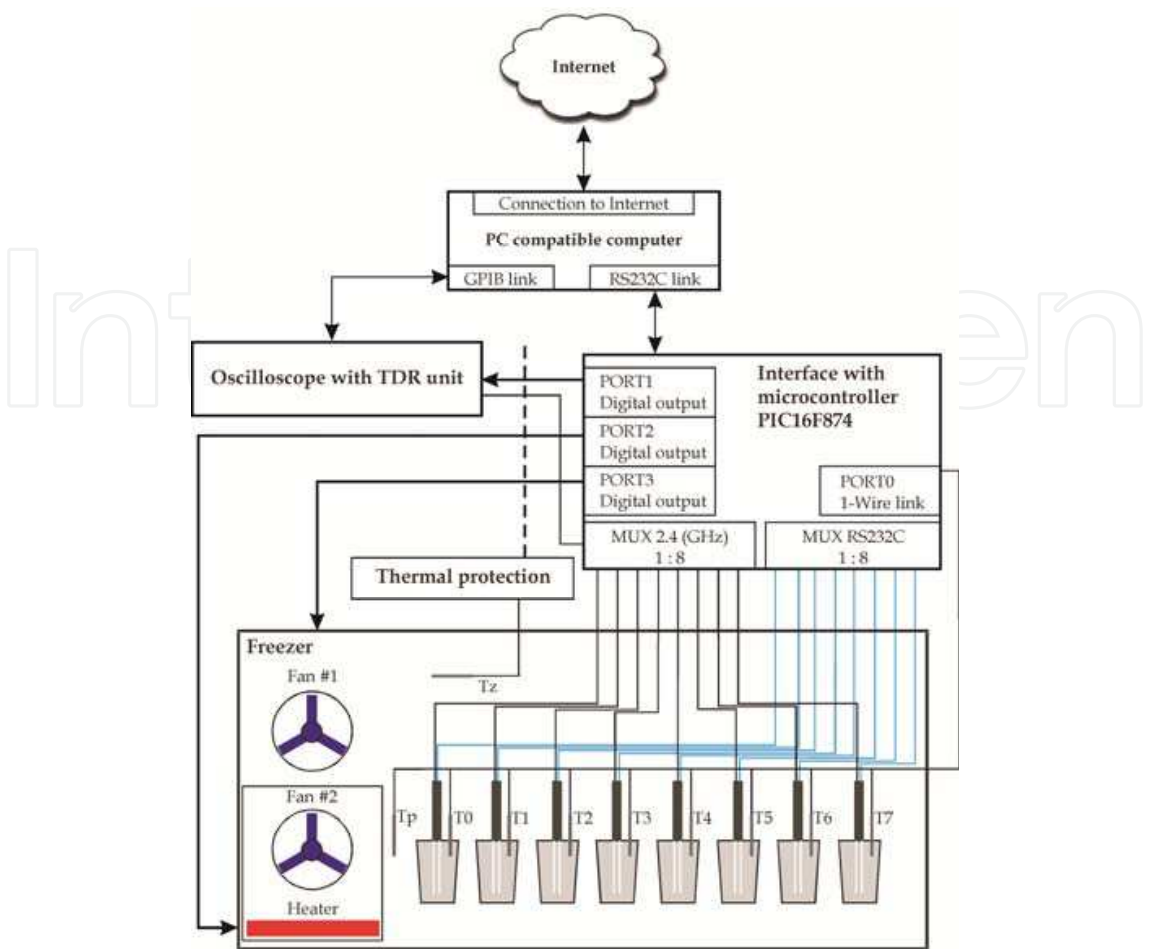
Internet

Connection to Internet
PC compatible computer
GPIB link
RS232C link

Oscilloscope with TDR unit

PORT1
Digital output
PORT2
Digital output
PORT3
Digital output

Interface with microcontroller PIC16F874

PORT0
1-Wire link

MUX 2.4 (GHz)
1 : 8

MUX RS232C
1 : 8

Thermal protection

Freezer
Fan #1
Tz
Fan #2
Heater
Tp
T0
T1
T2
T3
T4
T5
T6
T7